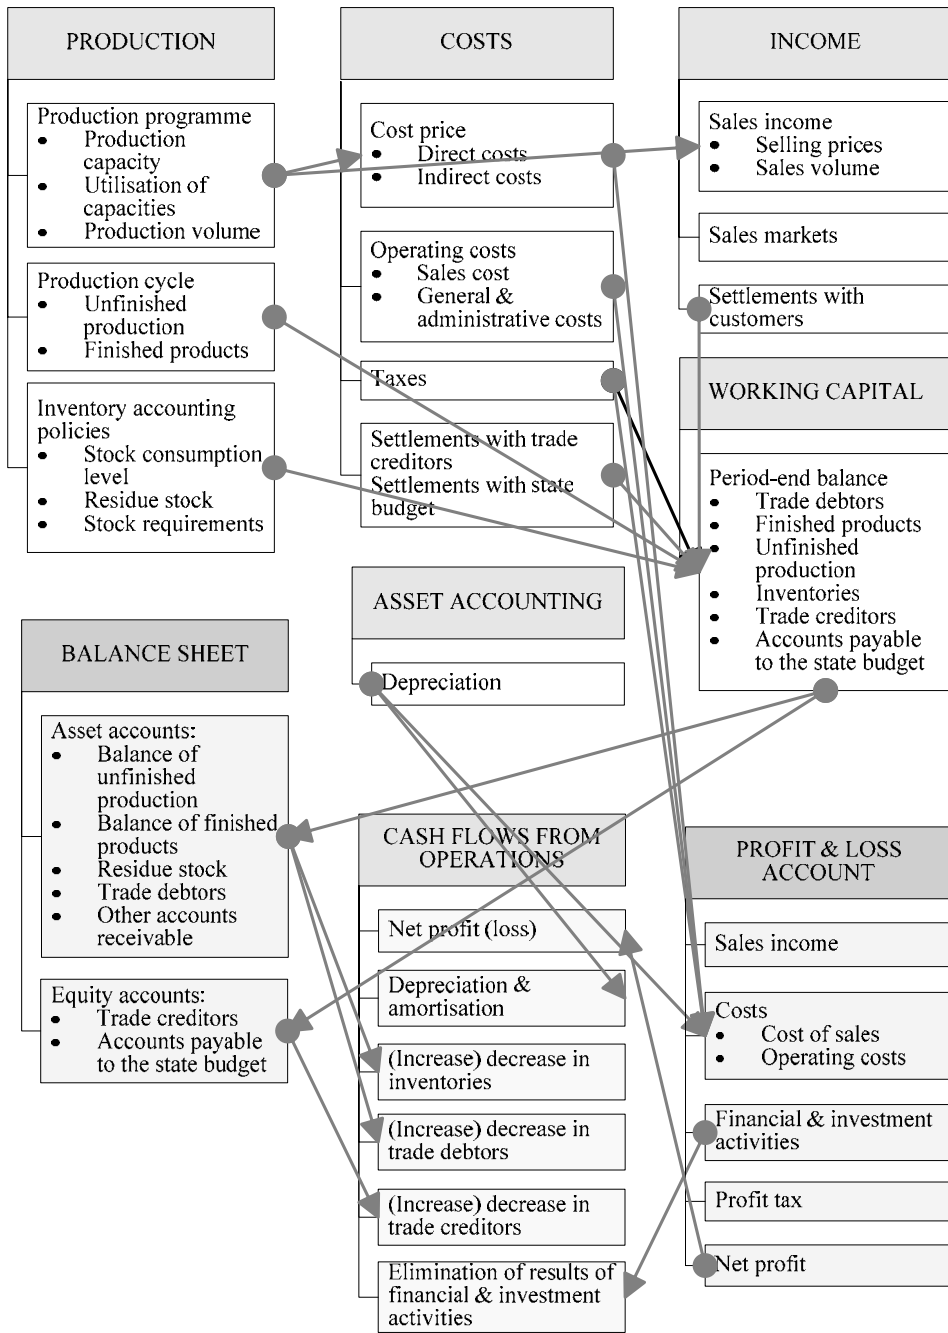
PRODUCTION

Production programme
- Production capacity
- Utilisation of capacities
- Production volume

Production cycle
- Unfinished production
- Finished products

Inventory accounting policies
- Stock consumption level
- Residue stock
- Stock requirements

COSTS

Cost price
- Direct costs
- Indirect costs

Operating costs
- Sales cost
- General & administrative costs

Taxes

Settlements with trade creditors
Settlements with state budget

INCOME

Sales income
- Selling prices
- Sales volume

Sales markets

Settlements with customers

WORKING CAPITAL

Period-end balance
- Trade debtors
- Finished products
- Unfinished production
- Inventories
- Trade creditors
- Accounts payable to the state budget

ASSET ACCOUNTING

Depreciation

BALANCE SHEET

Asset accounts:
- Balance of unfinished production
- Balance of finished products
- Residue stock
- Trade debtors
- Other accounts receivable

Equity accounts:
- Trade creditors
- Accounts payable to the state budget

CASH FLOWS FROM OPERATIONS

Net profit (loss)

Depreciation & amortisation

(Increase) decrease in inventories

(Increase) decrease in trade debtors

(Increase) decrease in trade creditors

Elimination of results of financial & investment activities

PROFIT & LOSS ACCOUNT

Sales income

Costs
- Cost of sales
- Operating costs

Financial & investment activities

Profit tax

Net profit